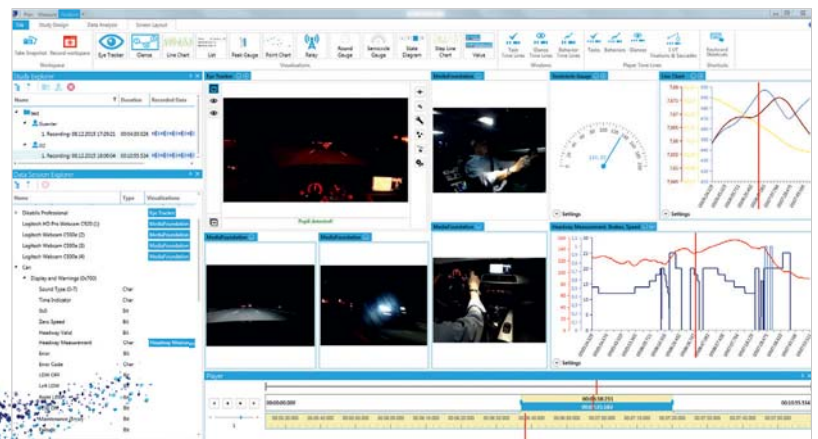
File Study Design Data Analysis Screen Layout

Take Snapshot Record workspace Eye Tracker Glance Line Chart List Flash Gauge Point Chart Relay Round Gauge Semicircle Gauge State Diagram Step Line Chart Value Task Time Lines Glance Time Lines Behavior Time Lines Tasks Behaviors Glances I-VT Fixations & Saccades Keyboard Shortcuts

Workspace Visualizations Windows Player Time Lines Shortcuts

Study Explorer

Name Duration Recorded Date

1. Recording: 05.12.2015 17:29:21 00:03:33.026

1. Recording: 05.12.2015 18:06:04 00:10:55.534

Data Session Explorer

Name Type Visualizations

Dikablis Professional Eye Tracker

Logitech HD Pro Webcam C920 (1) MediaFoundation

Logitech Webcam C930e (2) MediaFoundation

Logitech Webcam C930e (3) MediaFoundation

Logitech Webcam C930e (4) MediaFoundation

Can

Display and Warnings (0x700)

Sound Type (0-7) Char

Time Indicator Char

Zero Speed Bit

Headway Valid Bit

Headway Measurement Char

Error Bit

Error Code Char

LDW Off Bit

Left LDW Bit

Eye Tracker

MediaFoundation

Semicircle Gauge

Line Chart

Pupil detected

MediaFoundation

MediaFoundation

MediaFoundation

Headway Measurement, Brakes, Speed

Settings

Settings

Settings

Player

00:00:00.000

00:05:58.231

00:10:55.534